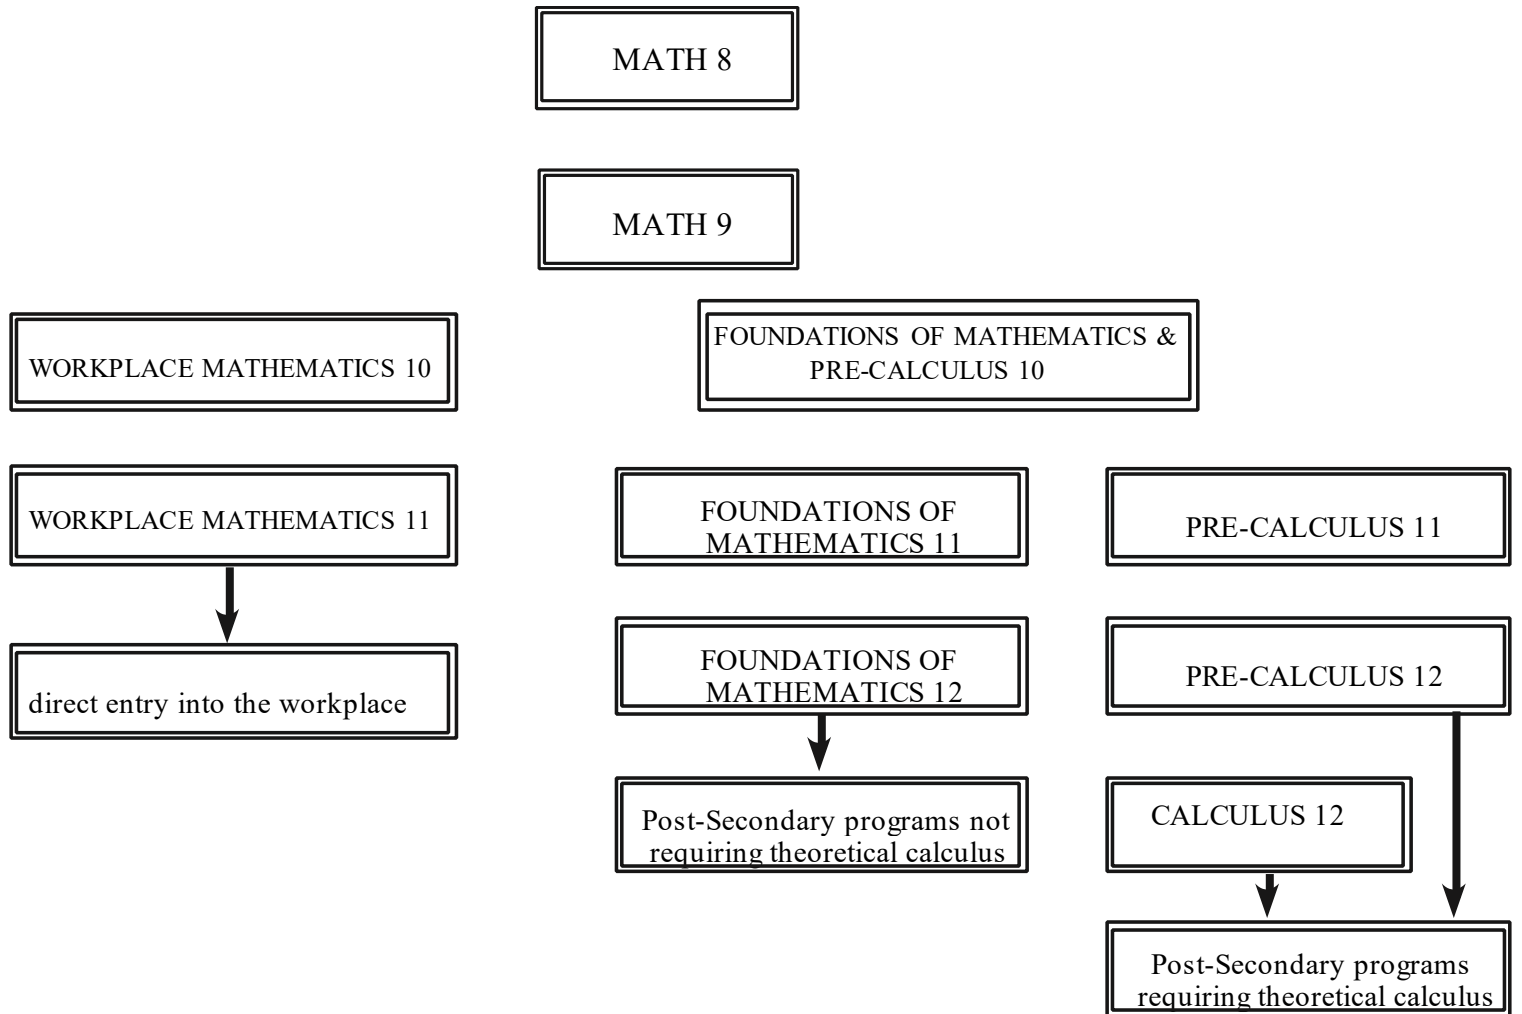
MATH 8

MATH 9

WORKPLACE MATHEMATICS 10

FOUNDATIONS OF MATHEMATICS & PRE-CALCULUS 10

WORKPLACE MATHEMATICS 11

FOUNDATIONS OF MATHEMATICS 11

PRE-CALCULUS 11

direct entry into the workplace

FOUNDATIONS OF MATHEMATICS 12

PRE-CALCULUS 12

Post-Secondary programs not requiring theoretical calculus

CALCULUS 12

Post-Secondary programs requiring theoretical calculus